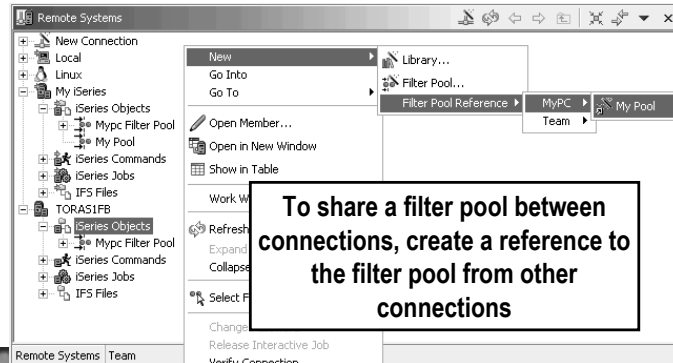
Remote Systems

New Connection
Local
Linux
My iSeries
iSeries Objects
Mypc Filter Pool
My Pool
iSeries Commands
iSeries Jobs
IFS Files
TORAS1FB
iSeries Objects
Mypc Filter Pool
iSeries Commands
iSeries Jobs
IFS Files

New
Go Into
Go To
Open Member...
Open in New Window
Show in Table
Work W
Refresh
Expand
Collapse
Select F
Change
Release Interactive Job
Verify Connection

Library...
Filter Pool...
Filter Pool Reference

MyPC
Team

My Pool

To share a filter pool between connections, create a reference to the filter pool from other connections

Remote Systems Team